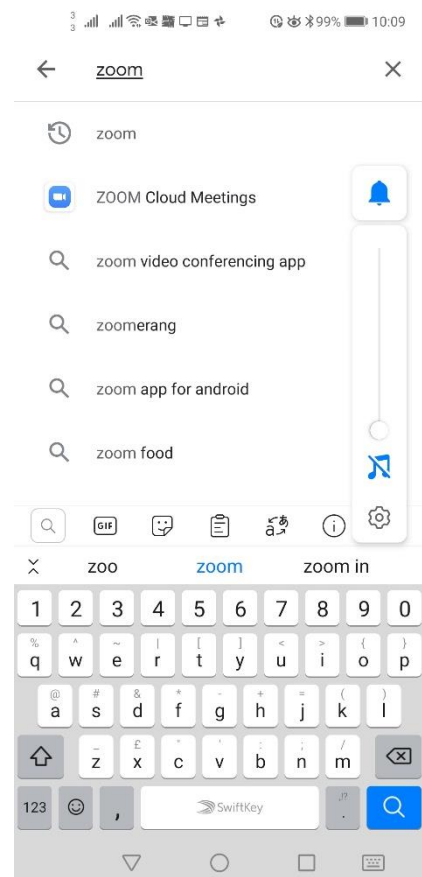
99% 10:09

zoom

zoom

ZOOM Cloud Meetings

zoom video conferencing app

zoomerang

zoom app for android

zoom food

GIF

zoo zoom zoom in

1 2 3 4 5 6 7 8 9 0
q w e r t y u i o p
a s d f g h j k l
z x c v b n m
123 , SwiftKey .